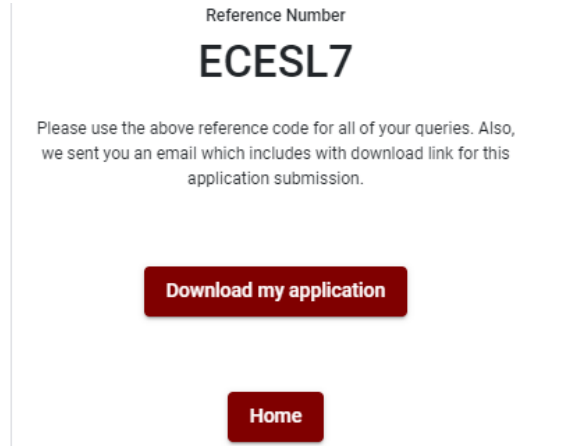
Reference Number

ECESL7

Please use the above reference code for all of your queries. Also, we sent you an email which includes with download link for this application submission.

Download my application

Home